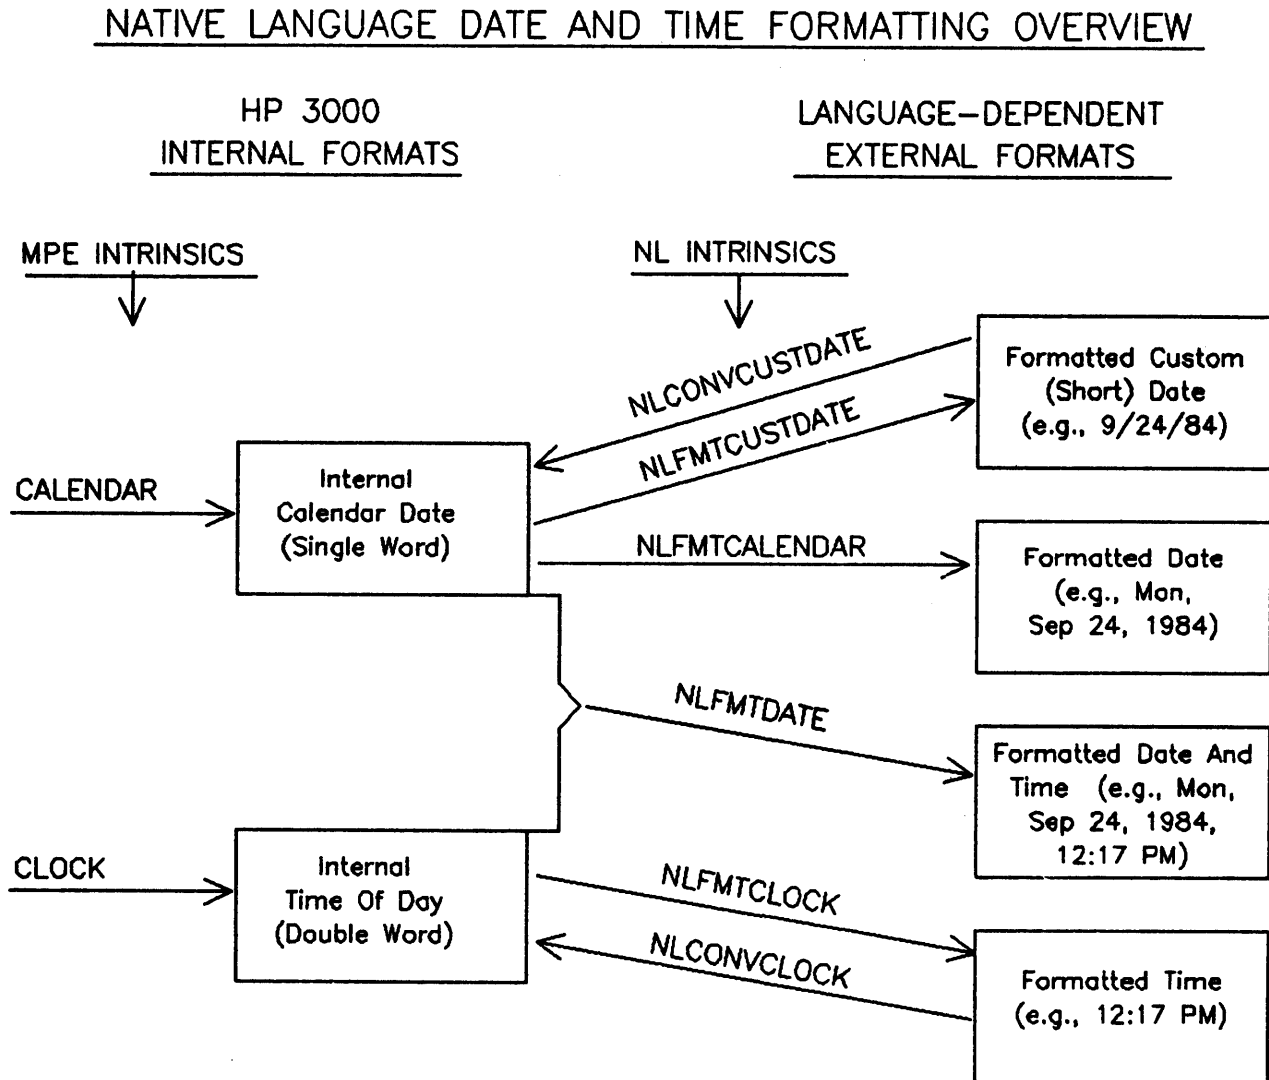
NATIVE LANGUAGE DATE AND TIME FORMATTING OVERVIEW

HP 3000
INTERNAL FORMATS

LANGUAGE-DEPENDENT
EXTERNAL FORMATS

MPE INTRINSICS

NL INTRINSICS

NLCONVCUSTDATE

Formatted Custom (Short) Date (e.g., 9/24/84)

NLFMTCUSTDATE

CALENDAR

Internal Calendar Date (Single Word)

NLFMTCALENDAR

Formatted Date (e.g., Mon, Sep 24, 1984)

NLFMTDATE

Formatted Date And Time (e.g., Mon, Sep 24, 1984, 12:17 PM)

CLOCK

Internal Time Of Day (Double Word)

NLFMTCLOCK

NLCONVCLOCK

Formatted Time (e.g., 12:17 PM)